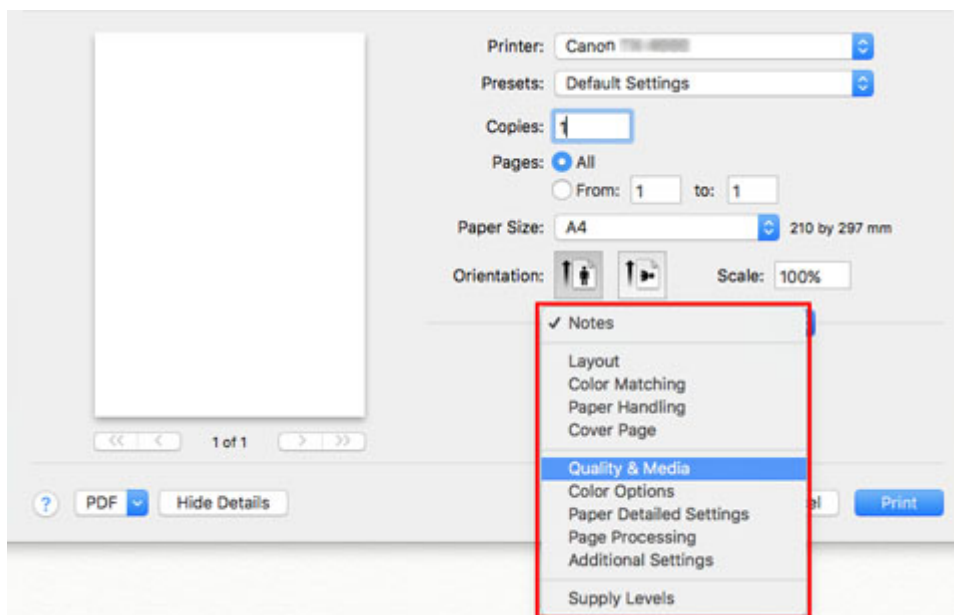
Printer: Canon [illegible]
Presets: Default Settings
Copies: 1
Pages: All
From: 1 to: 1
Paper Size: A4 210 by 297 mm
Orientation: Scale: 100%

1 of 1

✓ Notes
Layout
Color Matching
Paper Handling
Cover Page
Quality & Media
Color Options
Paper Detailed Settings
Page Processing
Additional Settings
Supply Levels

? PDF Hide Details el Print